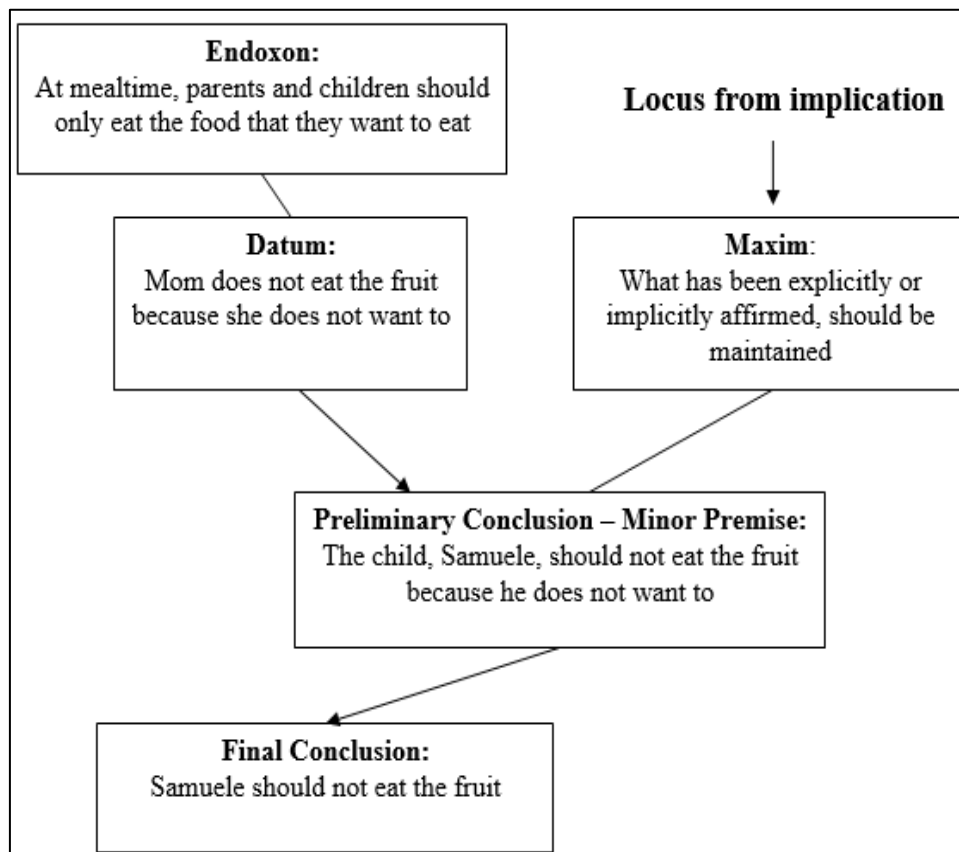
Endoxon:
At mealtime, parents and children should only eat the food that they want to eat

Locus from implication

Datum:
Mom does not eat the fruit because she does not want to

Maxim:
What has been explicitly or implicitly affirmed, should be maintained

Preliminary Conclusion – Minor Premise:
The child, Samuele, should not eat the fruit because he does not want to

Final Conclusion:
Samuele should not eat the fruit